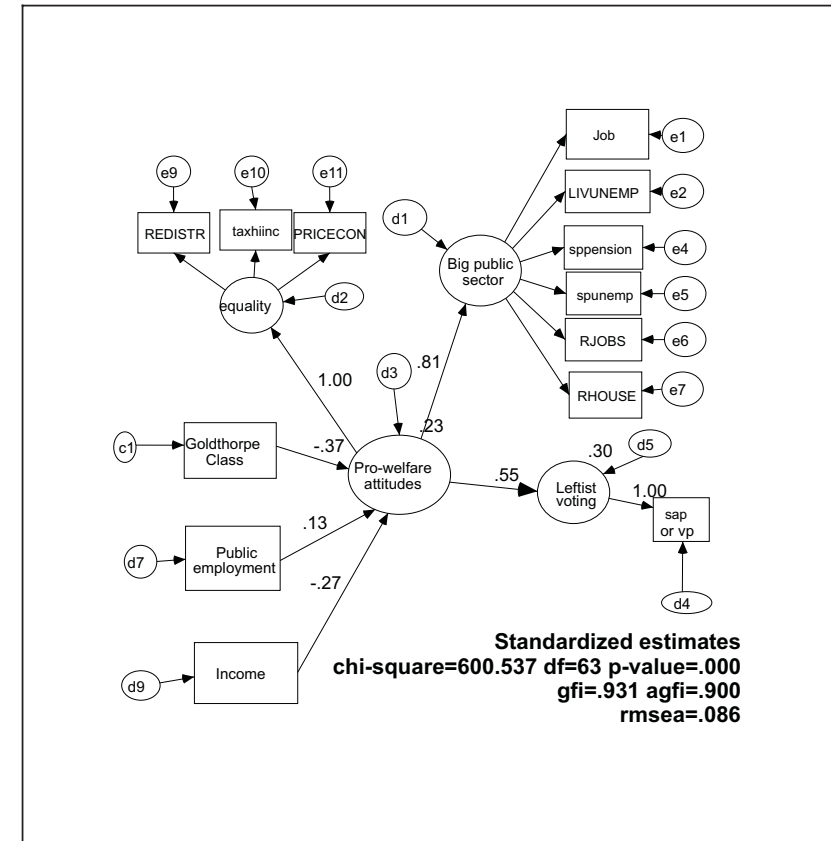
e9
e10
e11
REDISTR
taxhiinc
PRICECON
equality
d2
Job
e1
LIVUNEMP
e2
d1
Big public sector
sppension
e4
spunemp
e5
RJOBS
e6
RHOUSE
e7
1.00
d3
.81
.23
c1
Goldthorpe Class
-.37
Pro-welfare attitudes
.55
Leftist voting
.30
d5
1.00
sap or vp
.13
d7
Public employment
-.27
d4
d9
Income

Standardized estimates
chi-square=600.537 df=63 p-value=.000
gfi=.931 agfi=.900
rmsea=.086